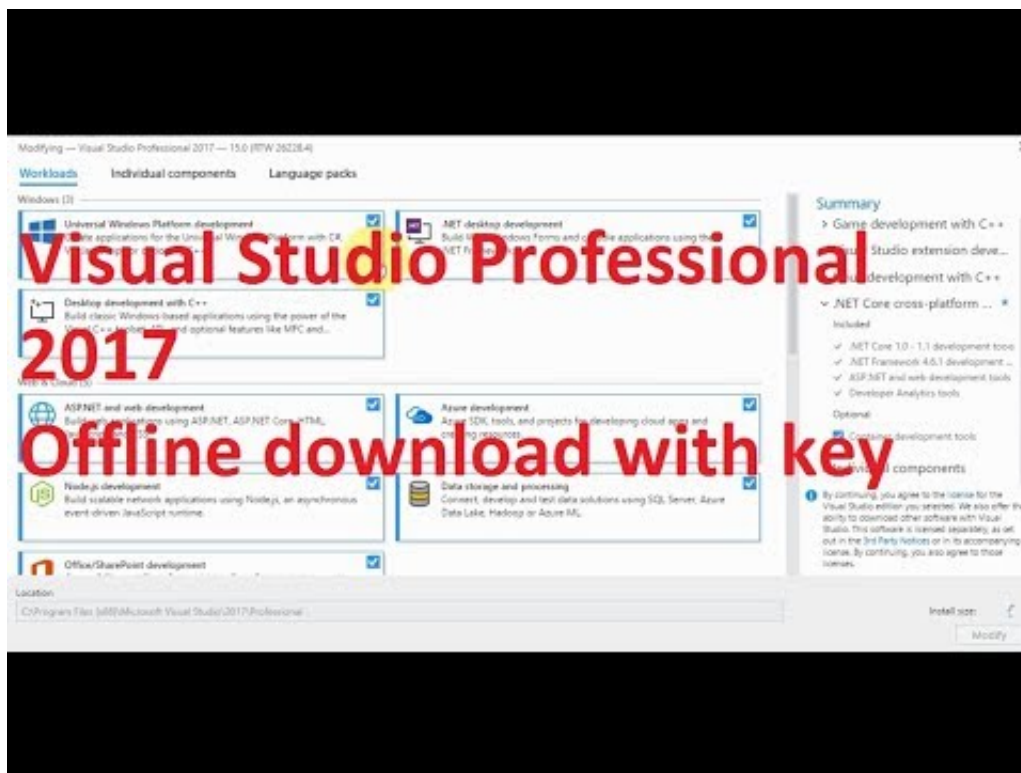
Modifying — Visual Studio Professional 2017 — 15.0 (RTW 26228.4)

Workloads Individual components Language packs

Windows (3)

Universal Windows Platform development
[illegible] applications for the Universal Windows Platform with C#, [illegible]

.NET desktop development
Build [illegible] Windows Forms and console applications using the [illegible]

Desktop development with C++
Build classic Windows-based applications using the power of the Visual C++ toolset, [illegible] and optional features like MFC and...

Web & Cloud (3)

ASP.NET and web development
Build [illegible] applications using ASP.NET, ASP.NET Core, HTML, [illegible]

Azure development
Azure SDK, tools, and projects for developing cloud apps and creating resources.

Node.js development
Build scalable network applications using Node.js, an asynchronous event-driven JavaScript runtime.

Data storage and processing
Connect, develop and test data solutions using SQL Server, Azure Data Lake, Hadoop or Azure ML.

Office/SharePoint development

Visual Studio Professional 2017

Offline download with key

Summary
> Game development with C++
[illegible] Studio extension deve...
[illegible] development with C++
.NET Core cross-platform ...
Included
.NET Core 1.0 - 1.1 development tools
.NET Framework 4.6.1 development ...
ASP.NET and web development tools
Developer Analytics tools
Optional
Container development tools
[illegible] components

By continuing, you agree to the license for the Visual Studio edition you selected. We also offer the ability to download other software with Visual Studio. This software is licensed separately, as set out in the 3rd Party Notices or in its accompanying license. By continuing, you also agree to those licenses.

Location
C:\Program Files (x86)\Microsoft Visual Studio\2017\Professional

Install size:

Modify